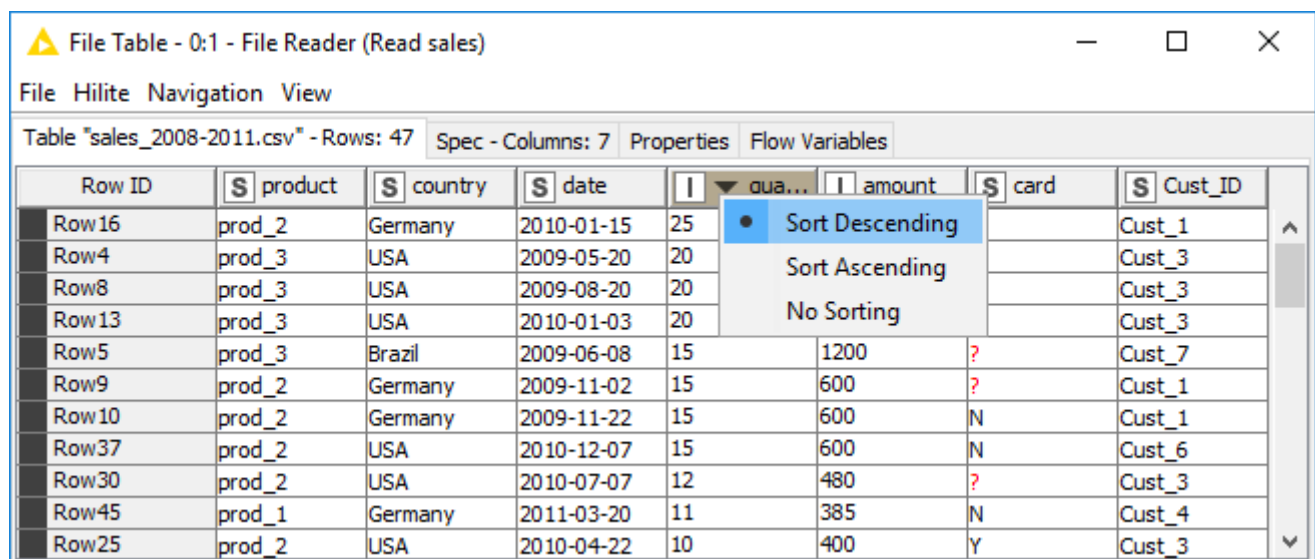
File Table - 0:1 - File Reader (Read sales)

File Hilite Navigation View

Table "sales_2008-2011.csv" - Rows: 47 | Spec - Columns: 7 | Properties | Flow Variables

| Row ID | S product | S country | S date | I qua... | I amount | S card | S Cust_ID |
|---|---|---|---|---|---|---|---|
| Row16 | prod_2 | Germany | 2010-01-15 | 25 | | | Cust_1 |
| Row4 | prod_3 | USA | 2009-05-20 | 20 | | | Cust_3 |
| Row8 | prod_3 | USA | 2009-08-20 | 20 | | | Cust_3 |
| Row13 | prod_3 | USA | 2010-01-03 | 20 | | | Cust_3 |
| Row5 | prod_3 | Brazil | 2009-06-08 | 15 | 1200 | ? | Cust_7 |
| Row9 | prod_2 | Germany | 2009-11-02 | 15 | 600 | ? | Cust_1 |
| Row10 | prod_2 | Germany | 2009-11-22 | 15 | 600 | N | Cust_1 |
| Row37 | prod_2 | USA | 2010-12-07 | 15 | 600 | N | Cust_6 |
| Row30 | prod_2 | USA | 2010-07-07 | 12 | 480 | ? | Cust_3 |
| Row45 | prod_1 | Germany | 2011-03-20 | 11 | 385 | N | Cust_4 |
| Row25 | prod_2 | USA | 2010-04-22 | 10 | 400 | Y | Cust_3 |

Sort Descending
Sort Ascending
No Sorting